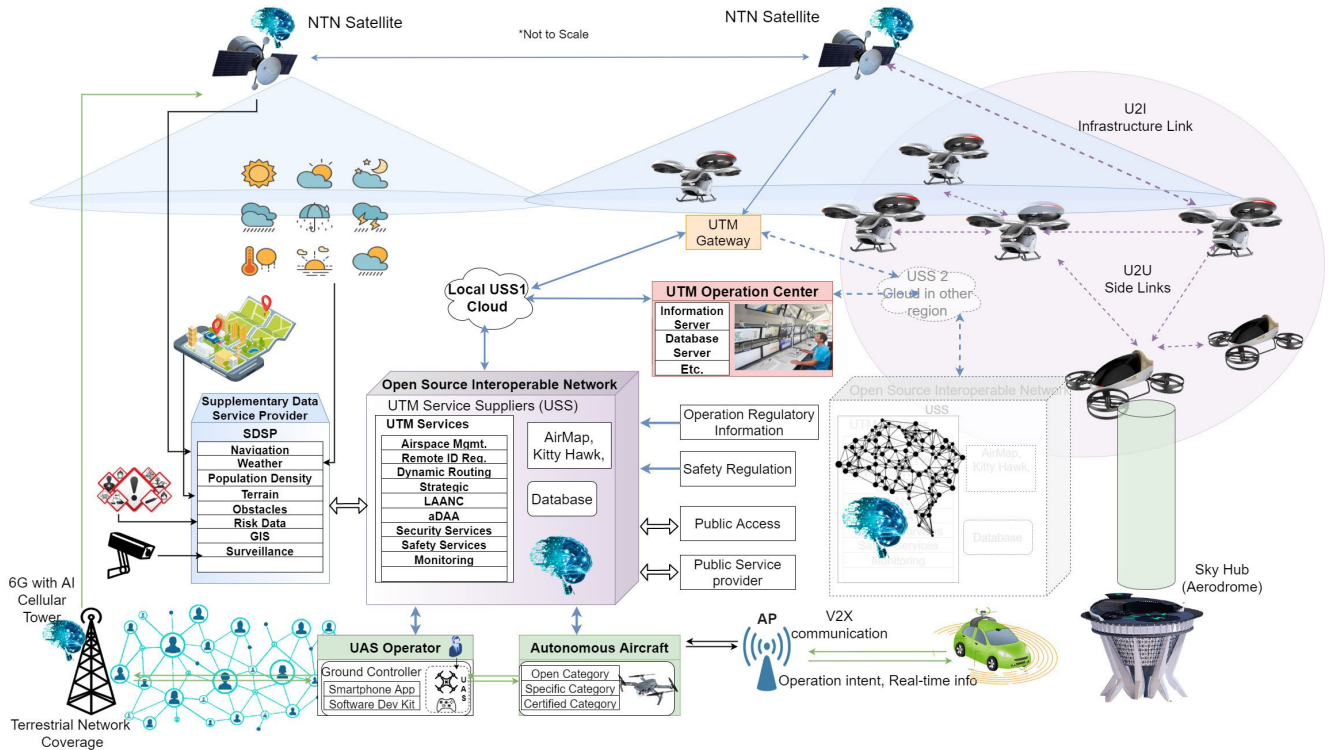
NTN Satellite

*Not to Scale

NTN Satellite

U2I
Infrastructure Link

UTM
Gateway

U2U
Side Links

Local USS1
Cloud

UTM Operation Center

| Information Server |
|---|
| Database Server |
| Etc. |

USS 2
Cloud in other region

Open Source Interoperable Network

UTM Service Suppliers (USS)

| UTM Services |
|---|
| Airspace Mgmt. |
| Remote ID Reg. |
| Dynamic Routing |
| Strategic |
| LAANC |
| aDAA |
| Security Services |
| Safety Services |
| Monitoring |

AirMap,
Kitty Hawk,

Database

Operation Regulatory Information

Safety Regulation

Public Access

Public Service provider

Open Source Interoperable Network

USS

UTM

AirMap,
Kitty Hawk,

Database

Safety Services

Monitoring

Supplementary Data Service Provider

| SDSP |
|---|
| Navigation |
| Weather |
| Population Density |
| Terrain |
| Obstacles |
| Risk Data |
| GIS |
| Surveillance |

6G with AI
Cellular
Tower

Terrestrial Network
Coverage

UAS Operator

Ground Controller
Smartphone App
Software Dev Kit

U
A
S

Autonomous Aircraft

Open Category
Specific Category
Certified Category

AP

V2X
communication

Operation intent, Real-time info

Sky Hub
(Aerodrome)